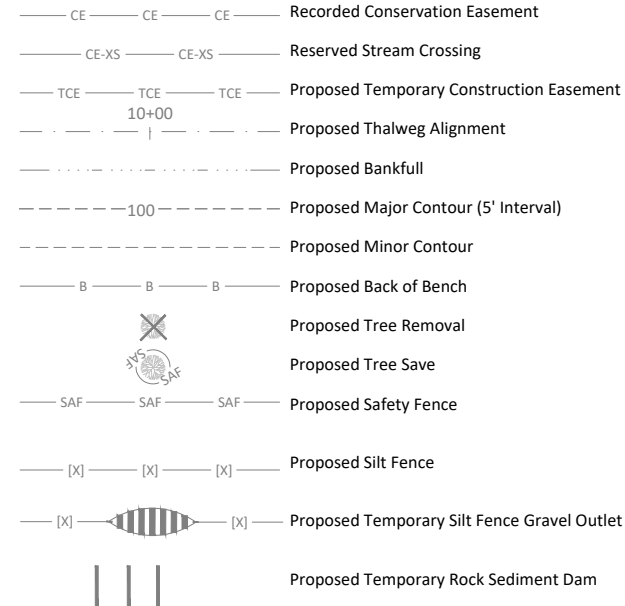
CE CE CE Recorded Conservation Easement

CE-XS CE-XS Reserved Stream Crossing

TCE TCE TCE Proposed Temporary Construction Easement

10+00

Proposed Thalweg Alignment

Proposed Bankfull

100 Proposed Major Contour (5' Interval)

Proposed Minor Contour

B B B Proposed Back of Bench

Proposed Tree Removal

SAF SAF Proposed Tree Save

SAF SAF SAF Proposed Safety Fence

[X] [X] [X] Proposed Silt Fence

[X] [X] Proposed Temporary Silt Fence Gravel Outlet

Proposed Temporary Rock Sediment Dam